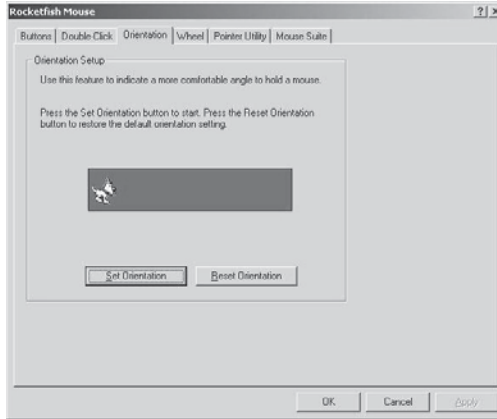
Rocketfish Mouse

?

×

Buttons | Double Click | Orientation | Wheel | Pointer Utility | Mouse Suite

Orientation Setup

Use this feature to indicate a more comfortable angle to hold a mouse.

Press the Set Orientation button to start. Press the Reset Orientation button to restore the default orientation setting.

Set Orientation

Reset Orientation

OK

Cancel

Apply